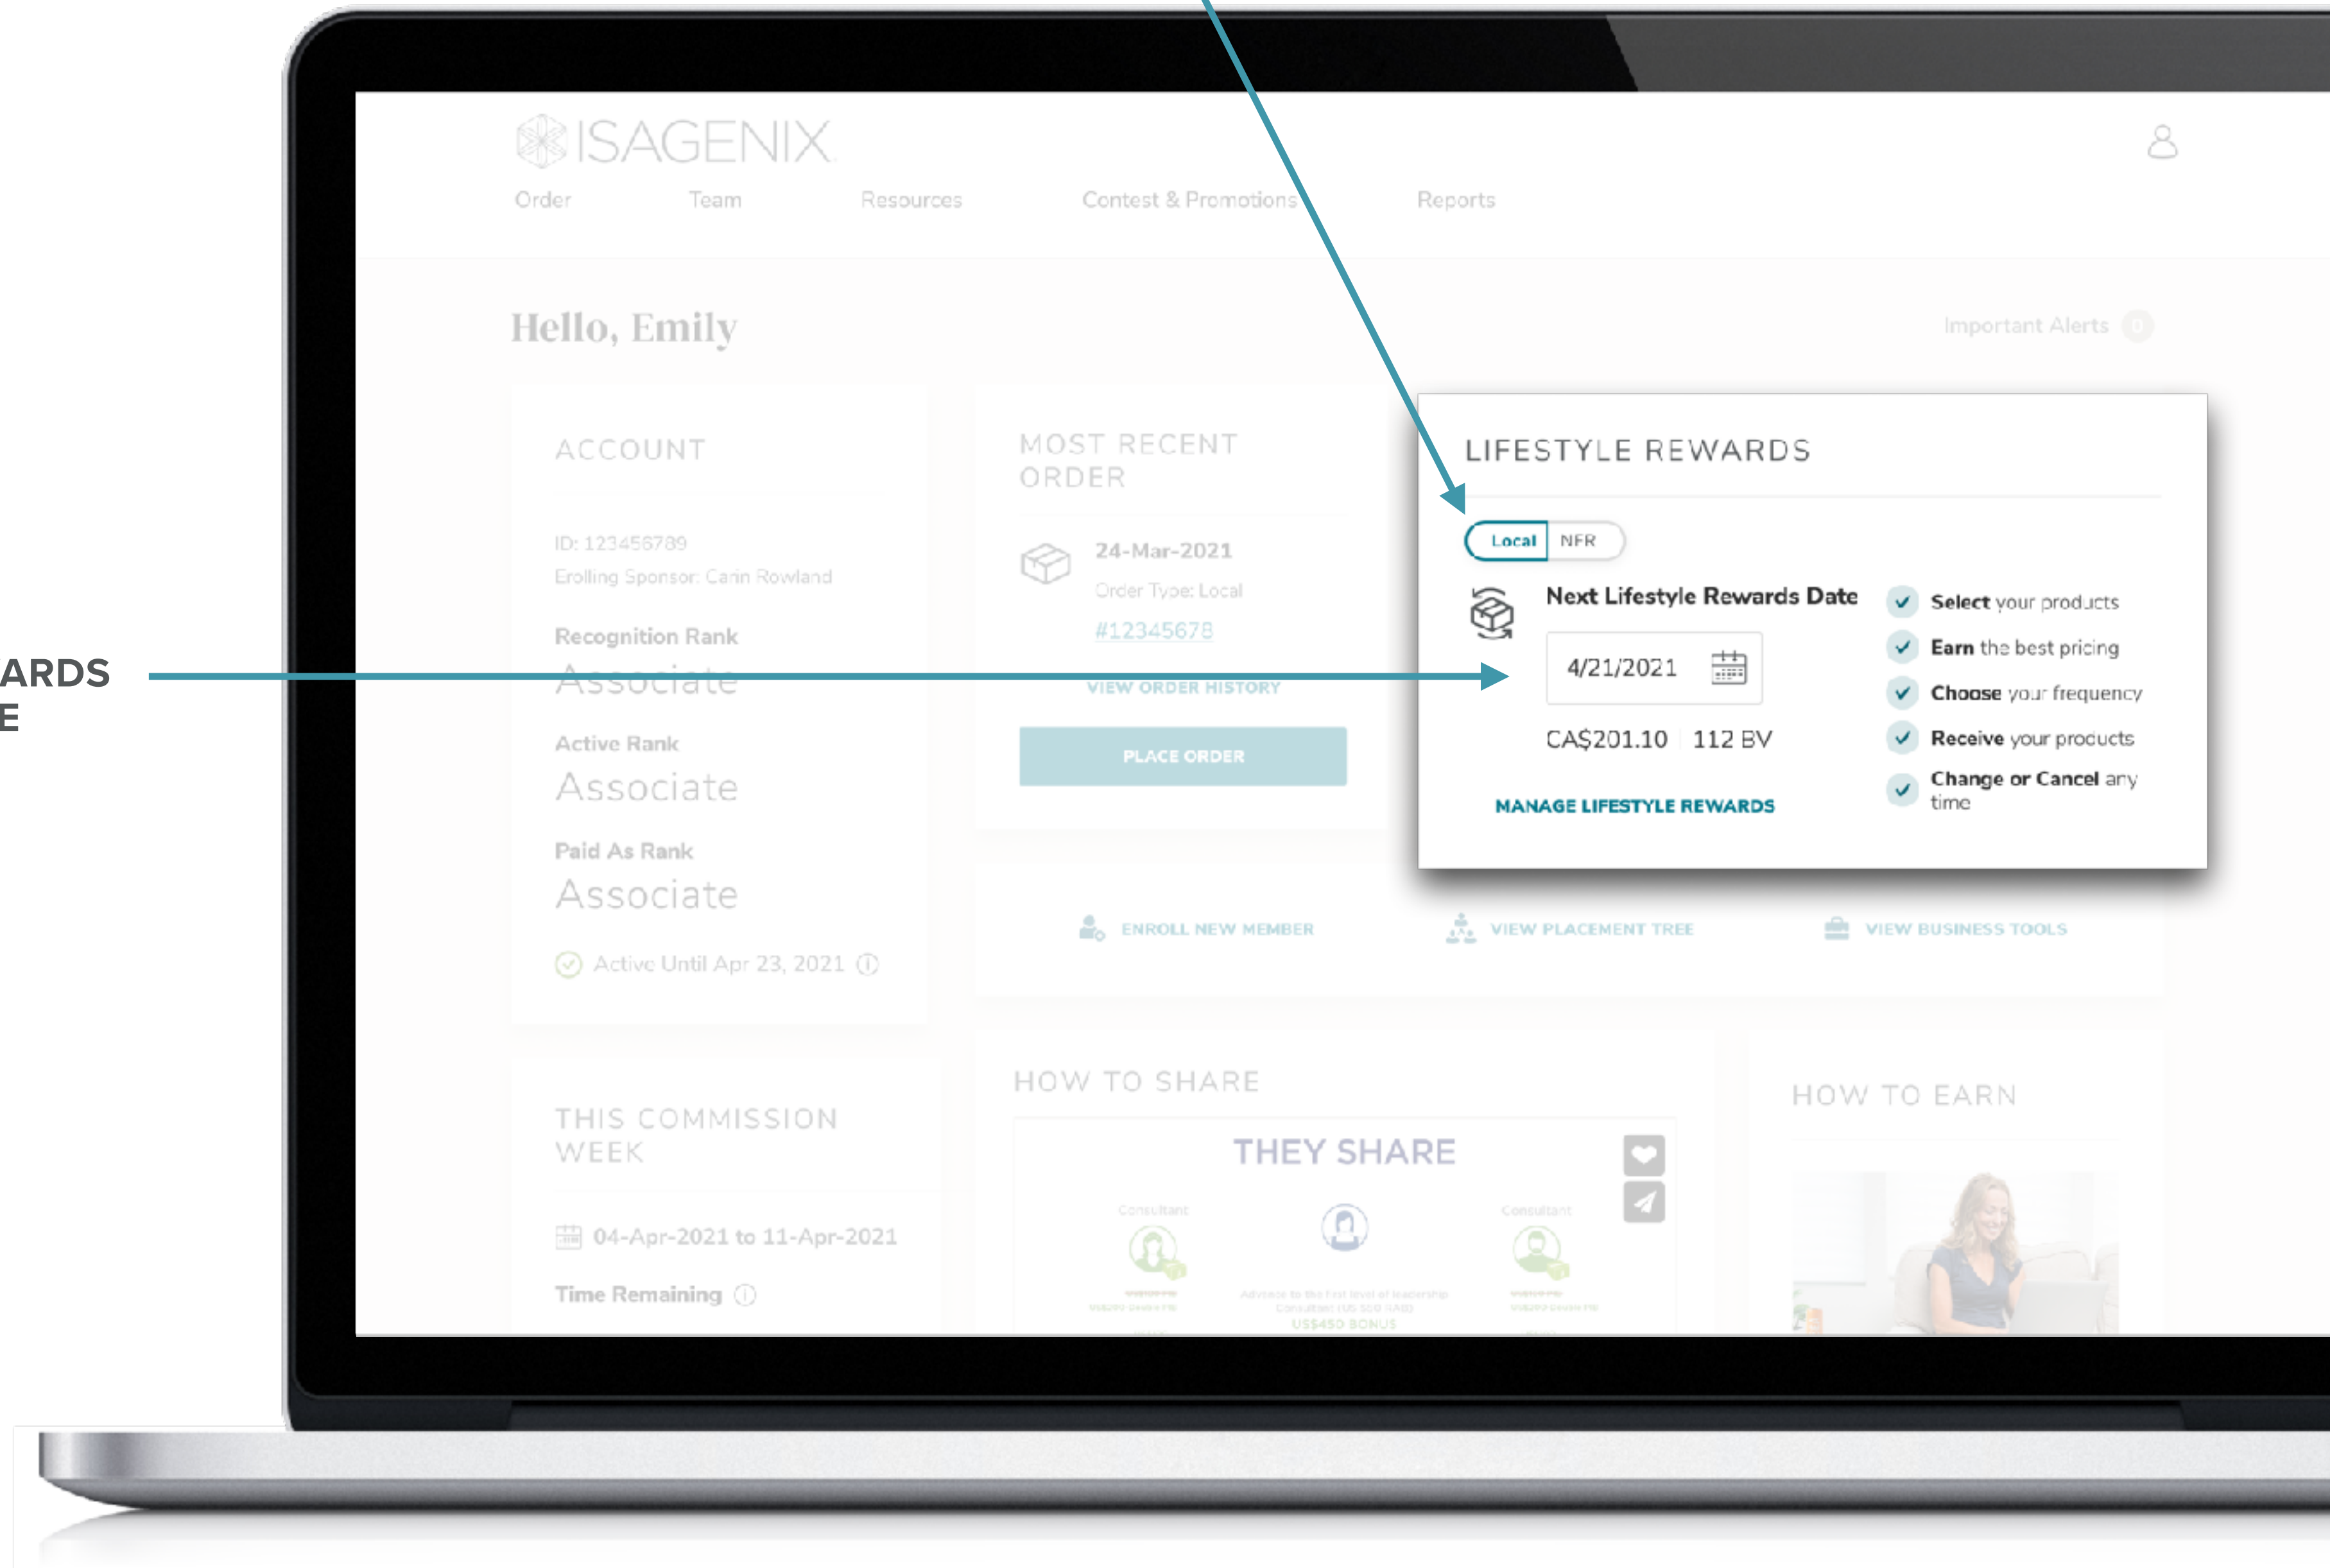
ARDS
E

ISAGENIX

Order Team Resources Contest & Promotions Reports

Hello, Emily

Important Alerts 0

ACCOUNT

ID: 123456789
Erolling Sponsor: Carin Rowland

Recognition Rank
Associate

Active Rank
Associate

Paid As Rank
Associate

Active Until Apr 23, 2021

MOST RECENT ORDER

24-Mar-2021
Order Type: Local
#12345678

VIEW ORDER HISTORY

PLACE ORDER

LIFESTYLE REWARDS

Local NFR

Next Lifestyle Rewards Date

4/21/2021

CA$201.10 | 112 BV

MANAGE LIFESTYLE REWARDS

Select your products
Earn the best pricing
Choose your frequency
Receive your products
Change or Cancel any time

ENROLL NEW MEMBER VIEW PLACEMENT TREE VIEW BUSINESS TOOLS

THIS COMMISSION WEEK

04-Apr-2021 to 11-Apr-2021

Time Remaining

HOW TO SHARE

THEY SHARE

Consultant Consultant

US$450 BONUS

HOW TO EARN